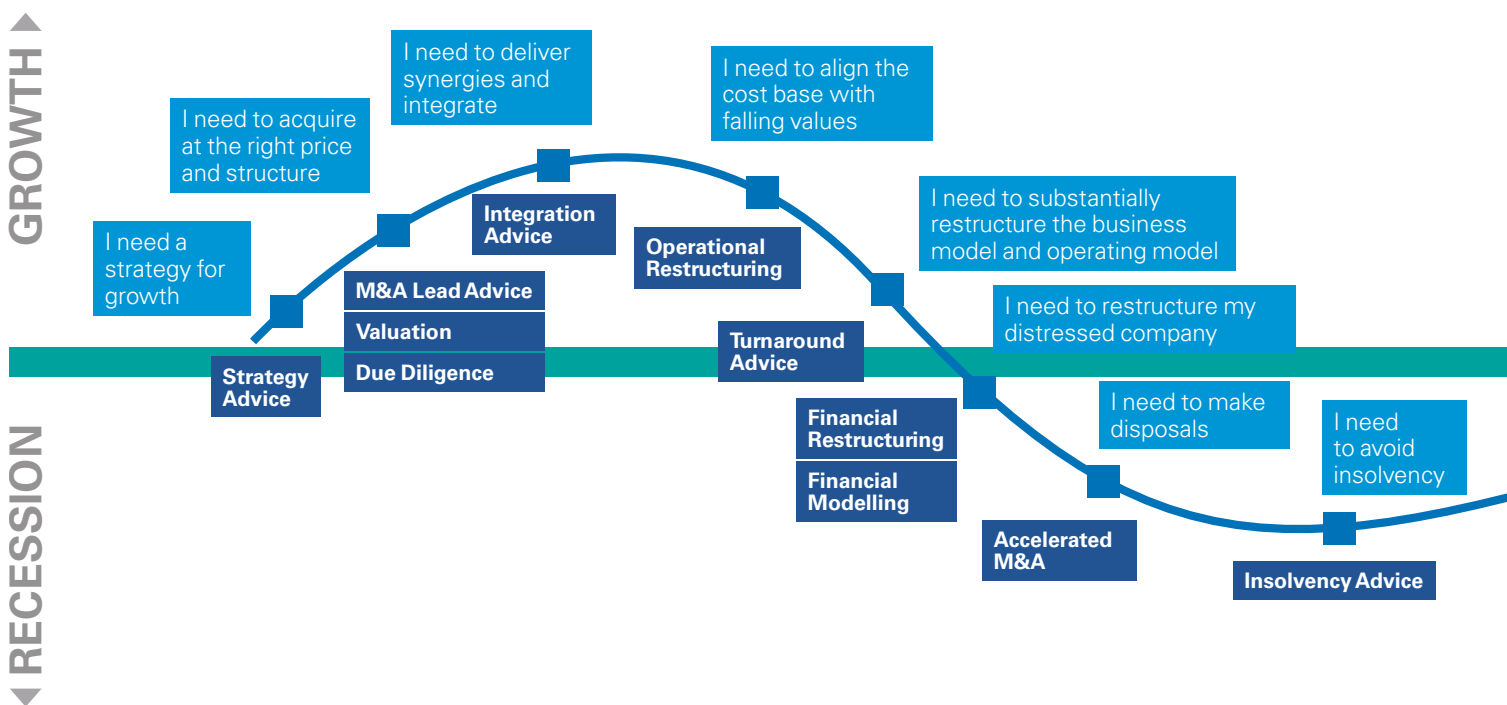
GROWTH

RECESSION

I need a strategy for growth

I need to acquire at the right price and structure

I need to deliver synergies and integrate

I need to align the cost base with falling values

I need to substantially restructure the business model and operating model

I need to restructure my distressed company

I need to make disposals

I need to avoid insolvency

Strategy Advice

M&A Lead Advice

Valuation

Due Diligence

Integration Advice

Operational Restructuring

Turnaround Advice

Financial Restructuring

Financial Modelling

Accelerated M&A

Insolvency Advice